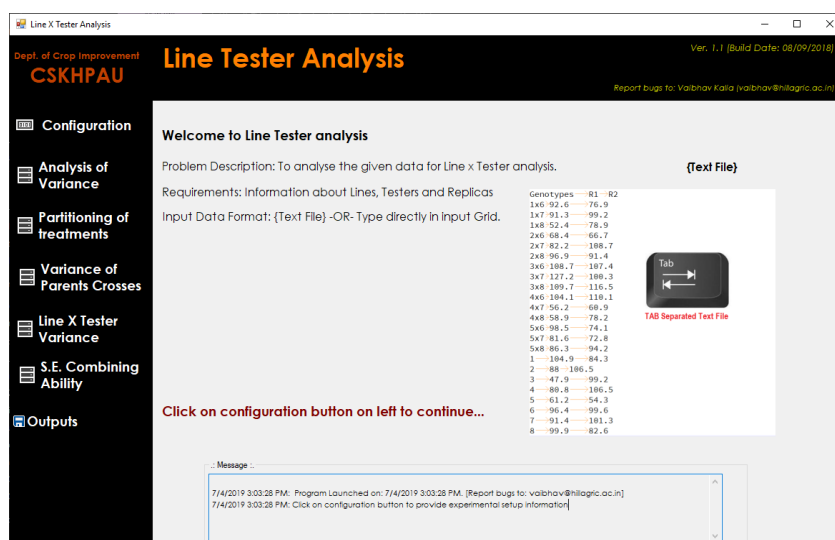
Line X Tester Analysis

Dept. of Crop Improvement
CSKHPAU

Line Tester Analysis

Ver. 1.1 (Build Date: 08/09/2018)

Report bugs to: Vaibhav Kalia (vaibhav@hillagric.ac.in)

Configuration

Analysis of Variance

Partitioning of treatments

Variance of Parents Crosses

Line X Tester Variance

S.E. Combining Ability

Outputs

Welcome to Line Tester analysis

Problem Description: To analyse the given data for Line x Tester analysis.

{Text File}

Requirements: Information about Lines, Testers and Replicas

Input Data Format: {Text File} -OR- Type directly in input Grid.

| Genotypes | R1 | R2 |
|---|---|---|
| 1x6 | 92.6 | 76.9 |
| 1x7 | 91.3 | 99.2 |
| 1x8 | 52.4 | 78.9 |
| 2x6 | 68.4 | 66.7 |
| 2x7 | 82.2 | 108.7 |
| 2x8 | 96.9 | 91.4 |
| 3x6 | 108.7 | 107.4 |
| 3x7 | 127.2 | 108.3 |
| 3x8 | 109.7 | 116.5 |
| 4x6 | 104.1 | 110.1 |
| 4x7 | 56.2 | 68.9 |
| 4x8 | 58.9 | 78.2 |
| 5x6 | 98.5 | 74.1 |
| 5x7 | 81.6 | 72.8 |
| 5x8 | 86.3 | 94.2 |
| 1 | 104.9 | 84.3 |
| 2 | 88 | 106.5 |
| 3 | 47.9 | 99.2 |
| 4 | 80.8 | 106.5 |
| 5 | 61.2 | 54.3 |
| 6 | 96.4 | 99.6 |
| 7 | 91.4 | 101.3 |
| 8 | 99.9 | 82.6 |

Tab

TAB Separated Text File

Click on configuration button on left to continue...

Message

7/4/2019 3:03:28 PM: Program Launched on: 7/4/2019 3:03:28 PM. [Report bugs to: vaibhav@hillagric.ac.in]
7/4/2019 3:03:28 PM: Click on configuration button to provide experimental setup information